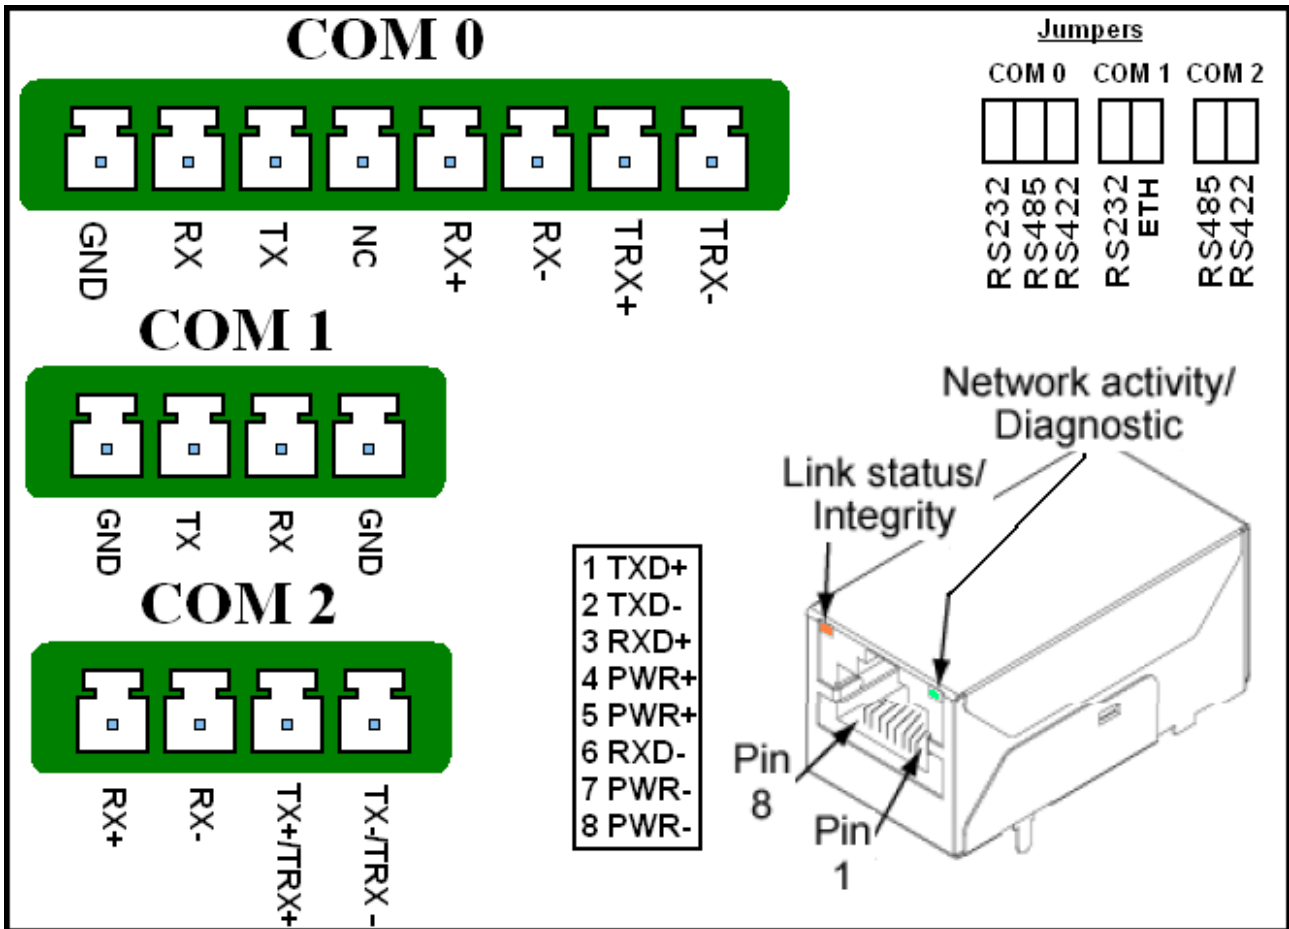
COM 0

GND RX TX NC RX+ RX- TRX+ TRX-

Jumpers

COM 0 COM 1 COM 2

RS232 RS485 RS422 RS232 ETH RS485 RS422

COM 1

GND TX RX GND

COM 2

RX+ RX- TX+/TRX+ TX-/TRX -

Network activity/ Diagnostic

Link status/ Integrity

1 TXD+
2 TXD-
3 RXD+
4 PWR+
5 PWR+
6 RXD-
7 PWR-
8 PWR-

Pin 8

Pin 1